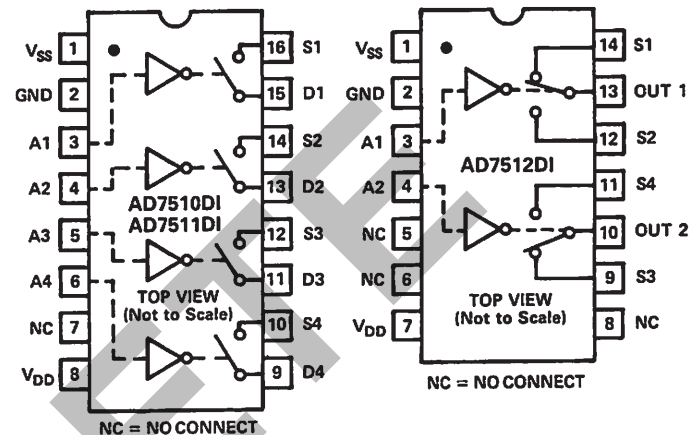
$V_{SS}$ 1
GND 2
A1 3
A2 4
A3 5
A4 6
NC 7
$V_{DD}$ 8
16 S1
15 D1
14 S2
13 D2
12 S3
11 D3
10 S4
9 D4
AD7510DI
AD7511DI
TOP VIEW
(Not to Scale)
NC = NO CONNECT

$V_{SS}$ 1
GND 2
A1 3
A2 4
NC 5
NC 6
$V_{DD}$ 7
14 S1
13 OUT 1
12 S2
11 S4
10 OUT 2
9 S3
8 NC
AD7512DI
TOP VIEW
(Not to Scale)
NC = NO CONNECT